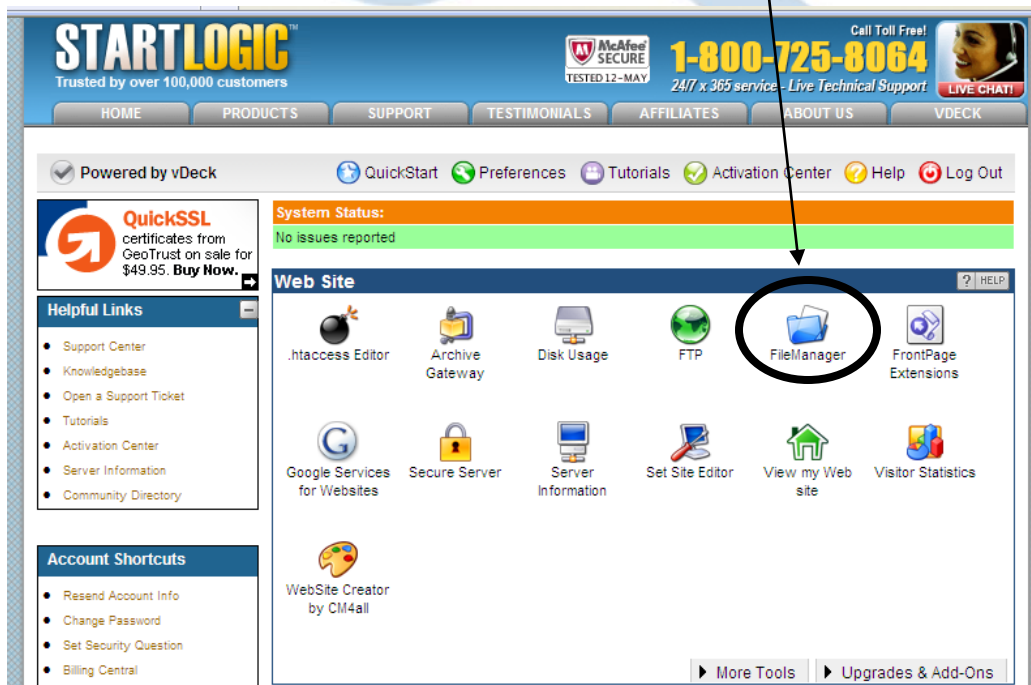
STARTLOGIC™
Trusted by over 100,000 customers

McAfee SECURE
TESTED 12-MAY

Call Toll Free!
1-800-725-8064
24/7 x 365 service - Live Technical Support
LIVE CHAT!

HOME PRODUCTS SUPPORT TESTIMONIALS AFFILIATES ABOUT US VDECK

Powered by vDeck

QuickStart Preferences Tutorials Activation Center Help Log Out

QuickSSL certificates from GeoTrust on sale for $49.95. Buy Now.

System Status:
No issues reported

Helpful Links
- Support Center
- Knowledgebase
- Open a Support Ticket
- Tutorials
- Activation Center
- Server Information
- Community Directory

Web Site
? HELP

.htaccess Editor
Archive Gateway
Disk Usage
FTP
FileManager
FrontPage Extensions
Google Services for Websites
Secure Server
Server Information
Set Site Editor
View my Web site
Visitor Statistics
WebSite Creator by CM4all

Account Shortcuts
- Resend Account Info
- Change Password
- Set Security Question
- Billing Central

More Tools
Upgrades & Add-Ons